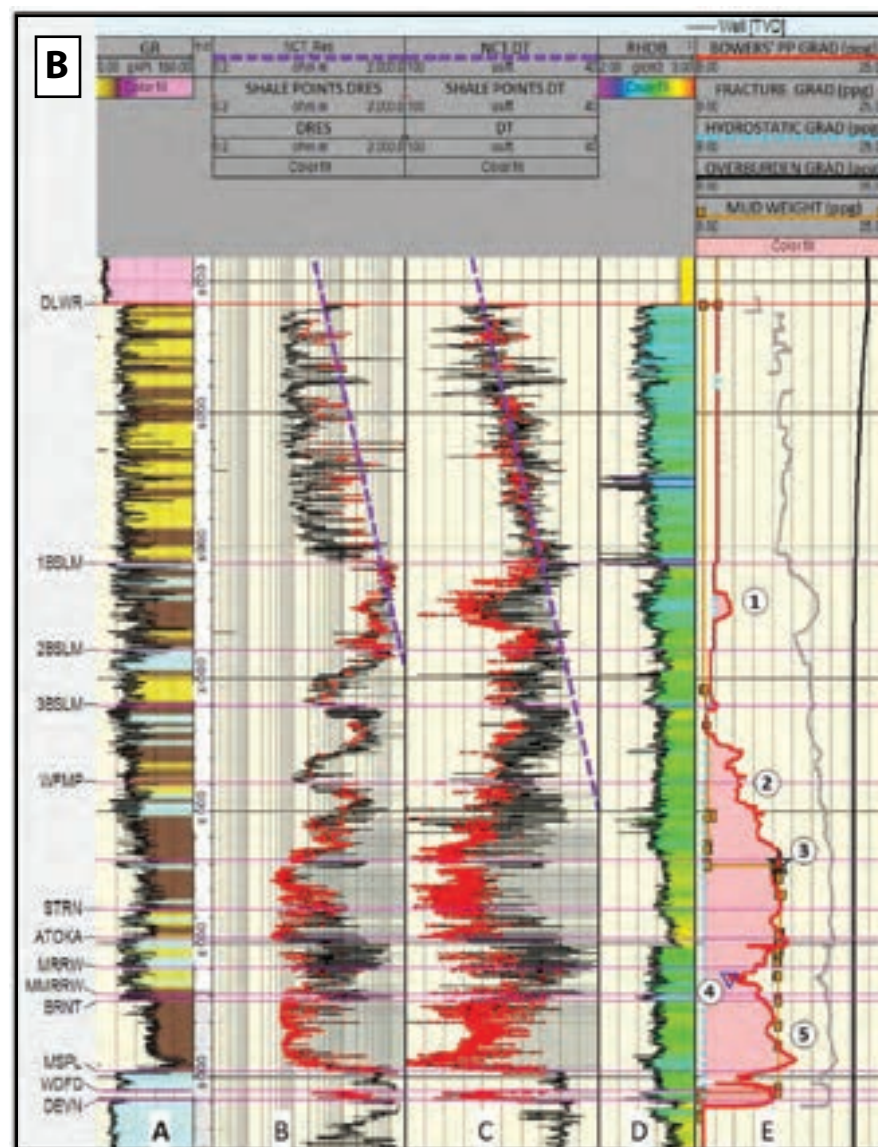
B

Well [TVD]

| GR | NCT Res | NCT DT | RHOB | BOWERS' PP GRAD (ppg) |
|---|---|---|---|---|
| 0.00 gAPI 150.00 | 0.2 ohm.m 2,000.0 | 100 us/ft 40 | 2.00 g/cm3 3.00 | |
| Color fill | SHALE POINTS DRES | SHALE POINTS DT | Color fill | FRACTURE GRAD (ppg) |
| | DRES | DT | | HYDROSTATIC GRAD (ppg) |
| | 0.2 ohm.m 2,000.0 | 100 us/ft 40 | | OVERBURDEN GRAD (ppg) |
| | Color fill | Color fill | | MUD WEIGHT (ppg) |
| | | | | Color fill |

DLWR
1BSLM
2BSLM
3BSLM
WFMP
STRN
ATOKA
MRRW
MMRRW
BRNT
MSPL
WDFD
DEVN

① ② ③ ④ ⑤

A B C D E